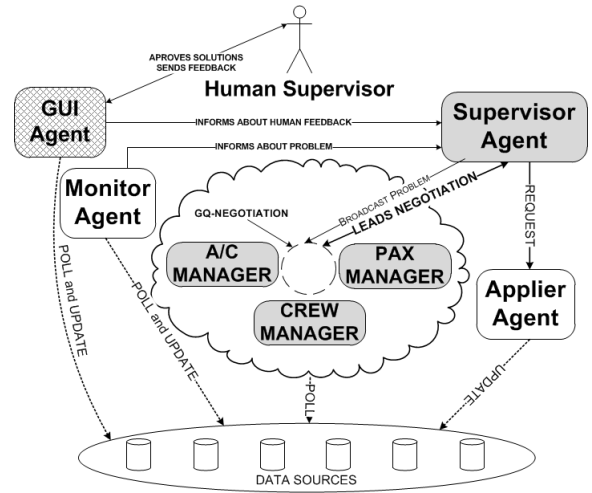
APROVES SOLUTIONS
SENDS FEEDBACK

Human Supervisor

GUI Agent

INFORMS ABOUT HUMAN FEEDBACK

Supervisor Agent

INFORMS ABOUT PROBLEM

Monitor Agent

BROADCAST PROBLEM

LEADS NEGOTIATION

GQ-NEGOTIATION

REQUEST

A/C MANAGER

PAX MANAGER

CREW MANAGER

Applier Agent

POLL and UPDATE

POLL and UPDATE

POLL

UPDATE

DATA SOURCES